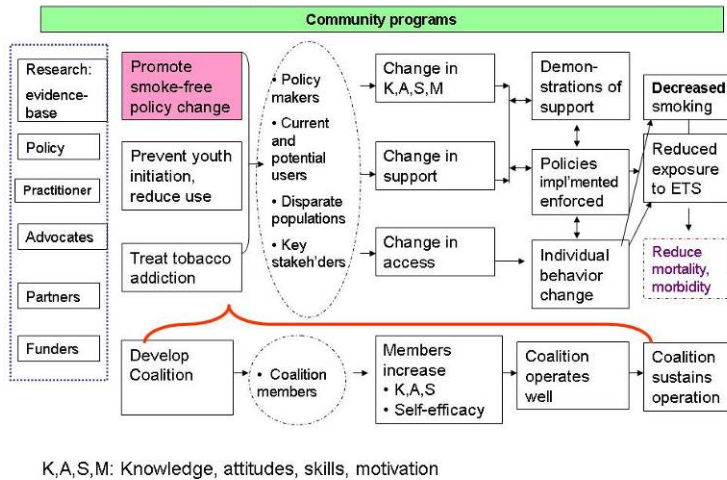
Community programs

Research: evidence-base

Policy

Practitioner

Advocates

Partners

Funders

Promote smoke-free policy change

Prevent youth initiation, reduce use

Treat tobacco addiction

• Policy makers
• Current and potential users
• Disparate populations
• Key stakeh'ders

Change in K,A,S,M

Change in support

Change in access

Demon-strations of support

Policies impl'mented enforced

Individual behavior change

Decreased smoking

Reduced exposure to ETS

Reduce mortality, morbidity

Develop Coalition

• Coalition members

Members increase
• K,A,S
• Self-efficacy

Coalition operates well

Coalition sustains operation

K,A,S,M: Knowledge, attitudes, skills, motivation